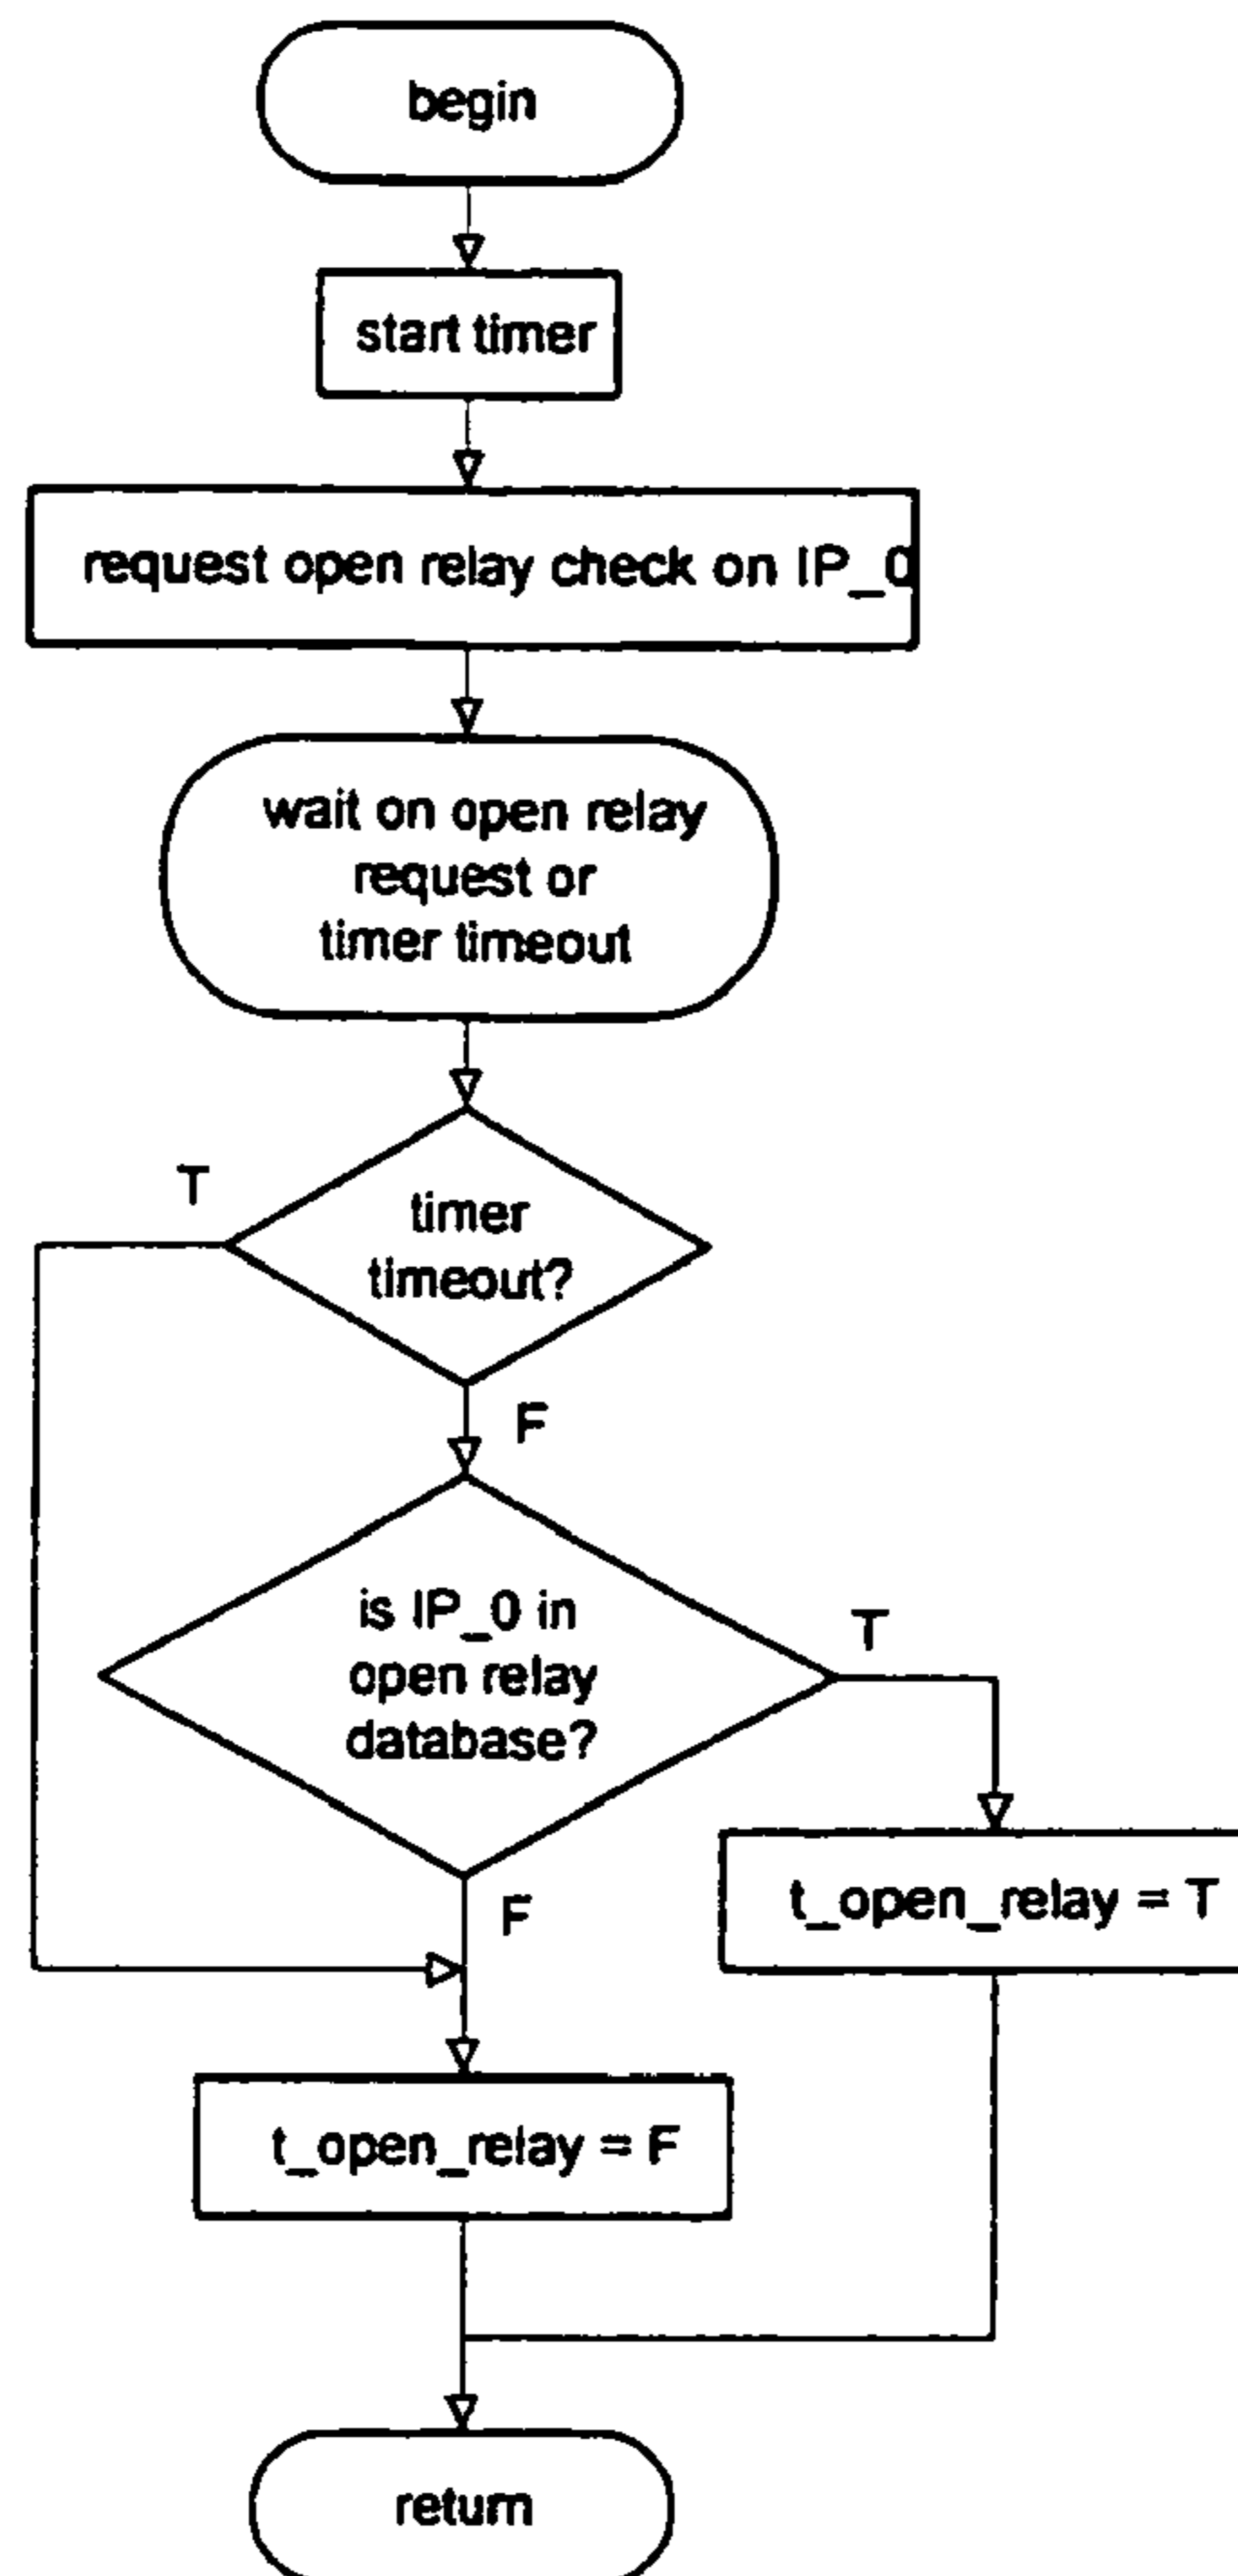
begin

start timer

request open relay check on IP_0

wait on open relay request or timer timeout

T

timer timeout?

F

is IP_0 in open relay database?

T

F

t_open_relay = T

t_open_relay = F

return